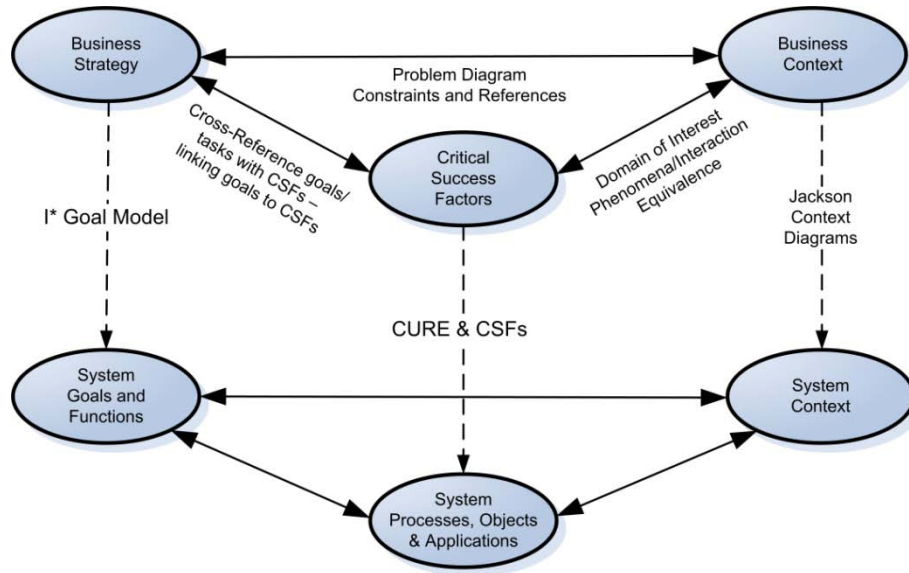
Business Strategy

Problem Diagram
Constraints and References

Business Context

Cross-Reference goals/ tasks with CSFs – linking goals to CSFs

Critical Success Factors

Domain of Interest Phenomena/Interaction Equivalence

I* Goal Model

Jackson Context Diagrams

CURE & CSFs

System Goals and Functions

System Context

System Processes, Objects & Applications